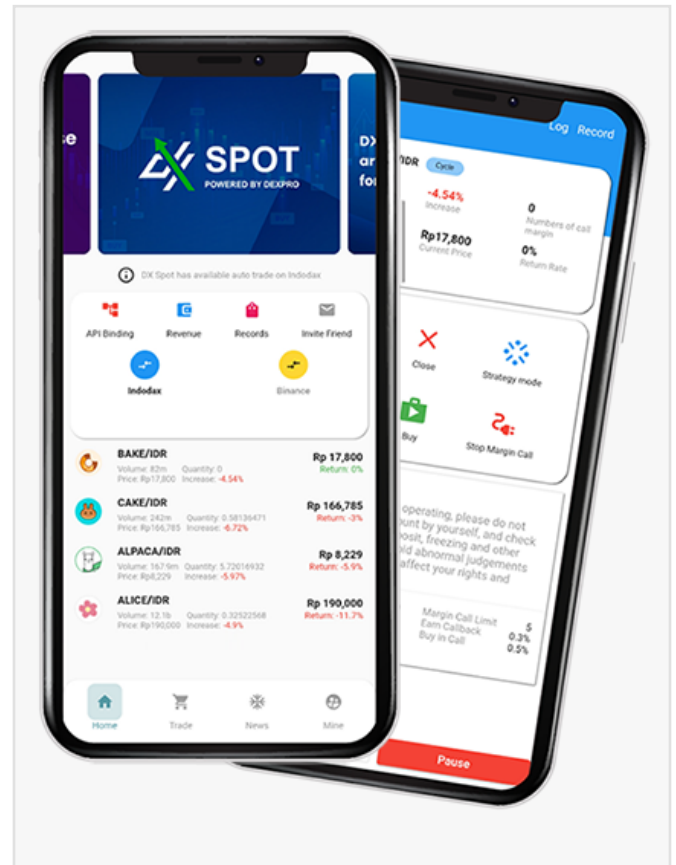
e

DX SPOT
POWERED BY DEXPRO

DX
ar
fo

DX Spot has available auto trade on Indodax

API Binding
Revenue
Records
Invite Friend

Indodax
Binance

BAKE/IDR
Volume: 82m Quantity: 0
Price: Rp17,800 Increase: -4.54%
Rp 17,800
Return: 0%

CAKE/IDR
Volume: 242m Quantity: 0.58136471
Price: Rp166,785 Increase: -6.72%
Rp 166,785
Return: -3%

ALPACA/IDR
Volume: 167.9m Quantity: 5.72016932
Price: Rp8,229 Increase: -5.97%
Rp 8,229
Return: -5.9%

ALICE/IDR
Volume: 12.1b Quantity: 0.32522568
Price: Rp190,000 Increase: -4.9%
Rp 190,000
Return: -11.7%

Home
Trade
News
Mine

Log Record

/IDR Cycle

-4.54%
Increase
0
Numbers of call margin

Rp17,800
Current Price
0%
Return Rate

Close
Strategy mode

Buy
Stop Margin Call

operating, please do not
ount by yourself, and check
posit, freezing and other
id abnormal judgements
affect your rights and

Margin Call Limit 5
Earn Callback 0.3%
Buy in Call 0.5%

Pause